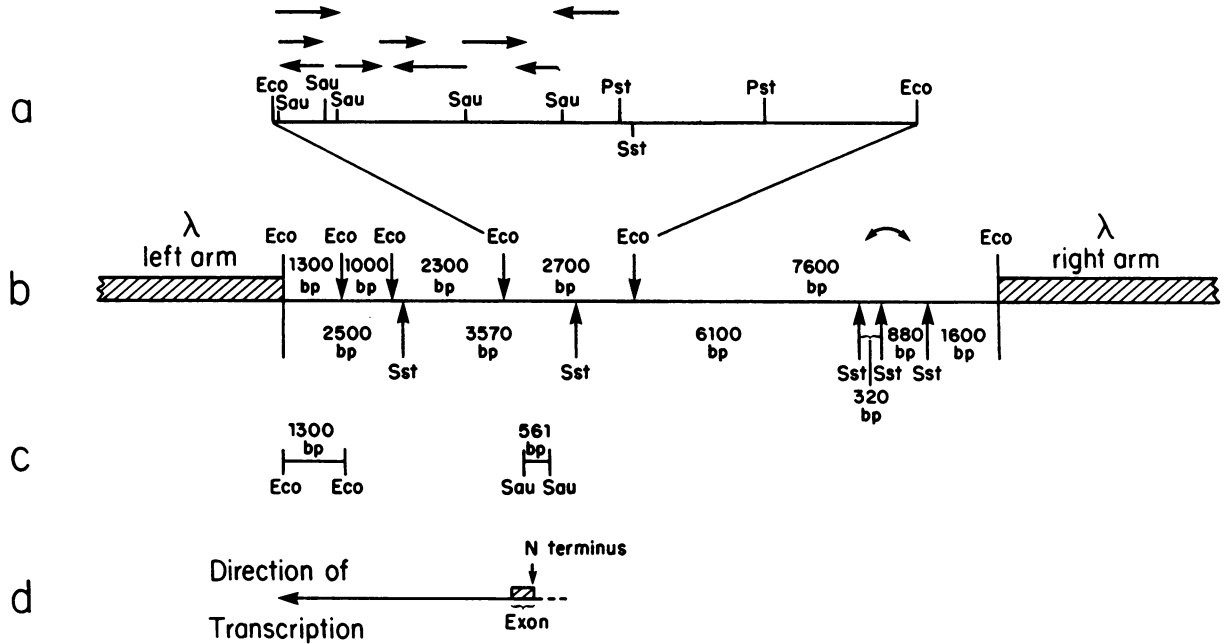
a

Eco Sau Sau Sau Sau Sau Pst Pst Eco

Sst

b

λ left arm

Eco Eco Eco Eco Eco Eco

1300 bp 1000 bp 2300 bp 2700 bp 7600 bp

λ right arm

2500 bp 3570 bp 6100 bp 880 bp 1600 bp

Sst Sst Sst Sst Sst

320 bp

c

1300 bp

Eco Eco

561 bp

Sau Sau

d

N terminus

Direction of Transcription

Exon